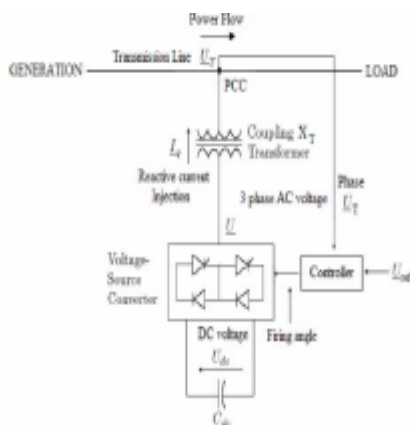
Power Flow

GENERATION

Transmission Line $\underline{U}_T$

LOAD

PCC

$I_q$

Coupling $X_T$ Transformer

Reactive current injection

3 phase AC voltage

Phase $U_T$

$\underline{U}$

Voltage-Source Converter

Controller

$U_{ref}$

DC voltage

Firing angle

$U_{dc}$

$C_{dc}$